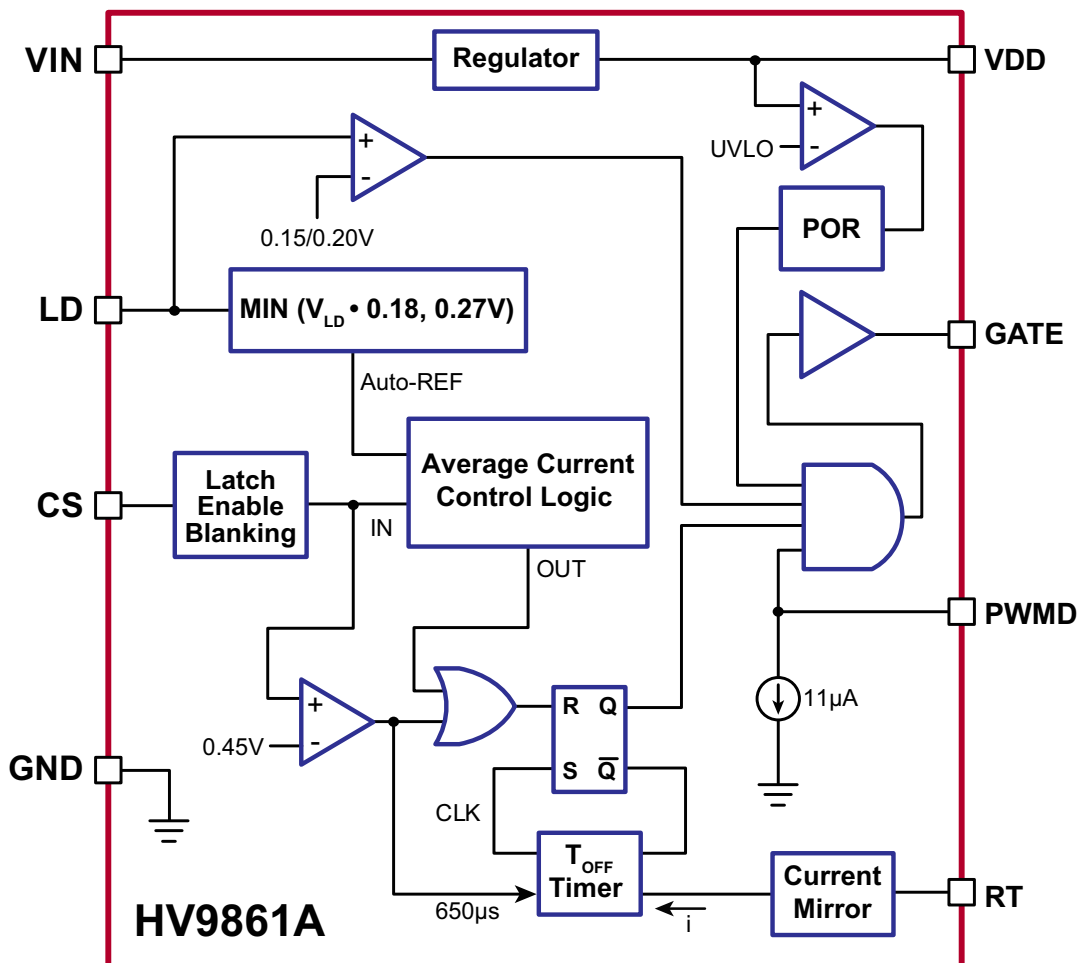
VIN
Regulator
VDD
+
-
UVLO
+
-
0.15/0.20V
POR
LD
MIN ($V_{LD}$ • 0.18, 0.27V)
GATE
Auto-REF
CS
Latch Enable Blanking
Average Current Control Logic
IN
OUT
PWMD
+
-
0.45V
R
Q
11µA
GND
S
$\overline{Q}$
CLK
$T_{OFF}$ Timer
Current Mirror
RT
HV9861A
650µs
i